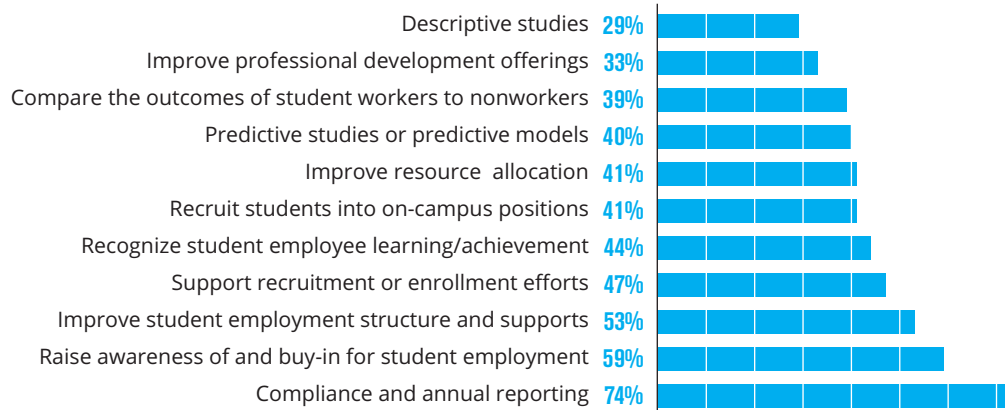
| Category | Percentage |
|---|---|
| Descriptive studies | 29% |
| Improve professional development offerings | 33% |
| Compare the outcomes of student workers to nonworkers | 39% |
| Predictive studies or predictive models | 40% |
| Improve resource allocation | 41% |
| Recruit students into on-campus positions | 41% |
| Recognize student employee learning/achievement | 44% |
| Support recruitment or enrollment efforts | 47% |
| Improve student employment structure and supports | 53% |
| Raise awareness of and buy-in for student employment | 59% |
| Compliance and annual reporting | 74% |